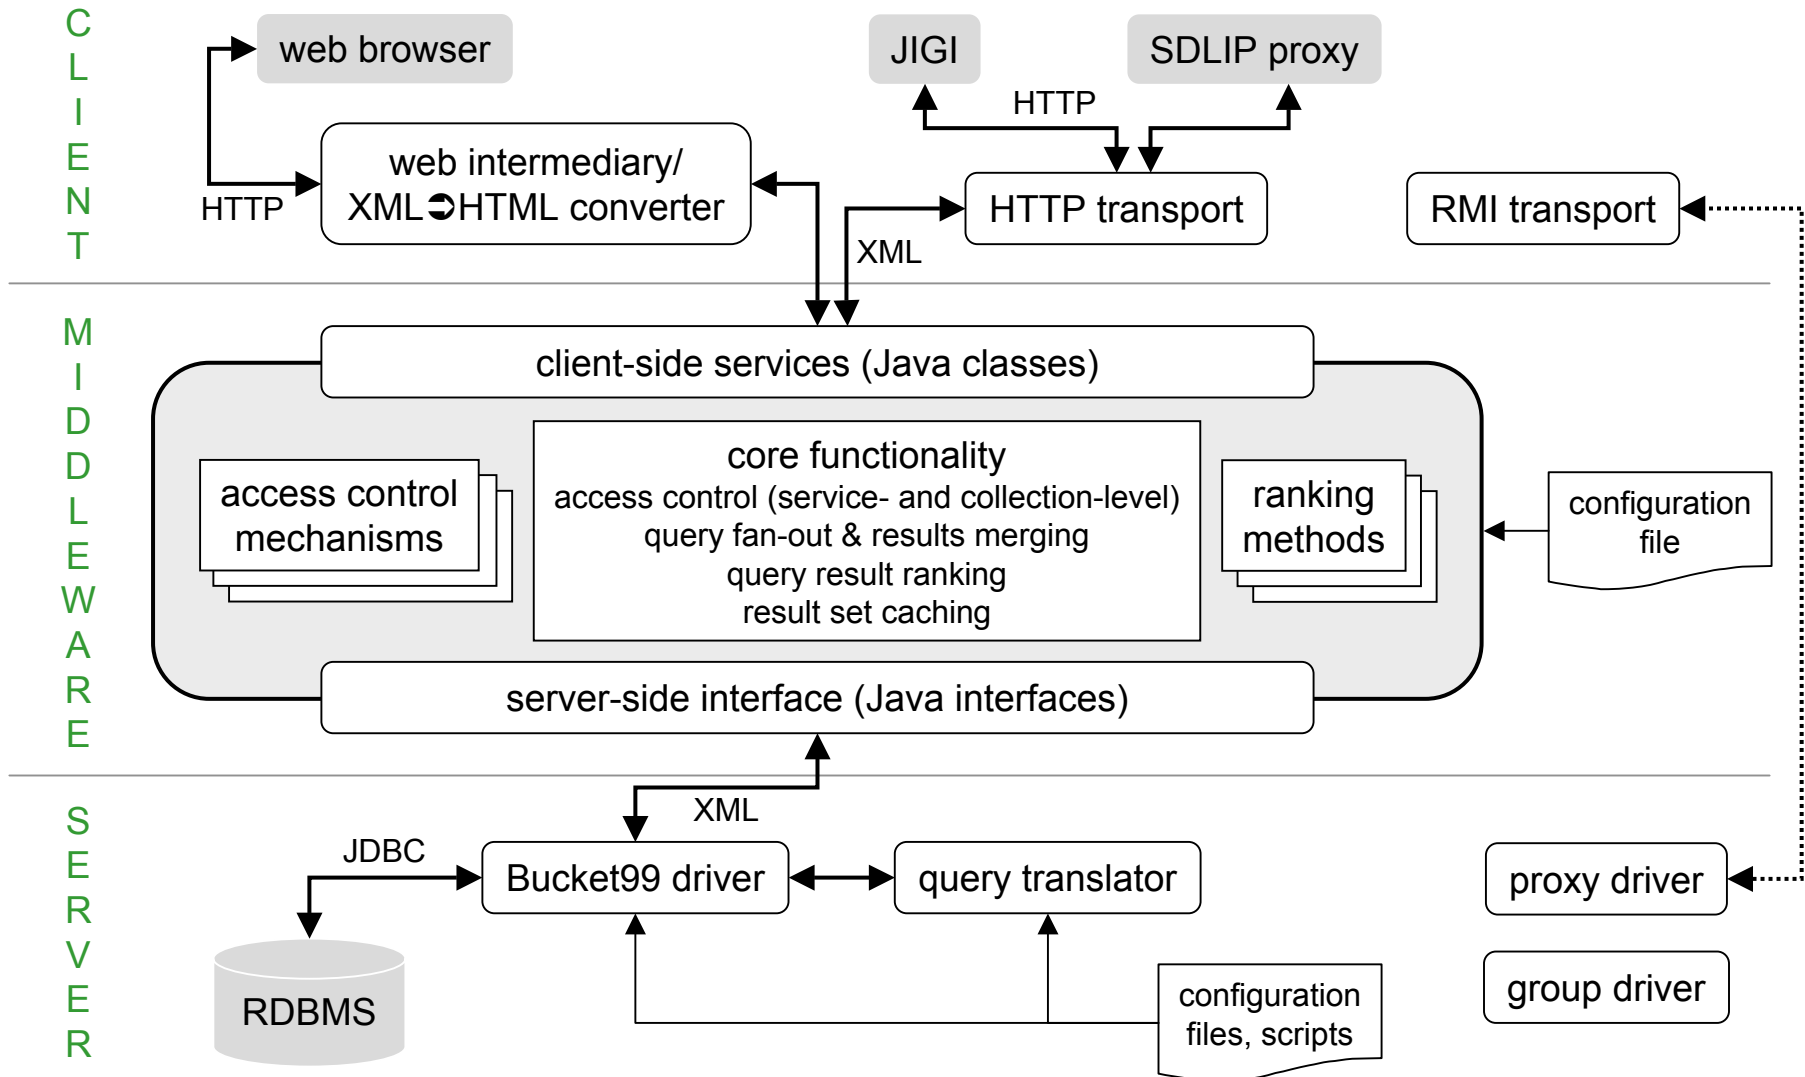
CLIENT

web browser

JIGI

SDLIP proxy

HTTP

web intermediary/ XML➲HTML converter

HTTP

HTTP transport

RMI transport

XML

MIDDLEWARE

client-side services (Java classes)

access control mechanisms

core functionality
access control (service- and collection-level)
query fan-out & results merging
query result ranking
result set caching

ranking methods

configuration file

server-side interface (Java interfaces)

SERVER

XML

JDBC

Bucket99 driver

query translator

proxy driver

RDBMS

configuration files, scripts

group driver